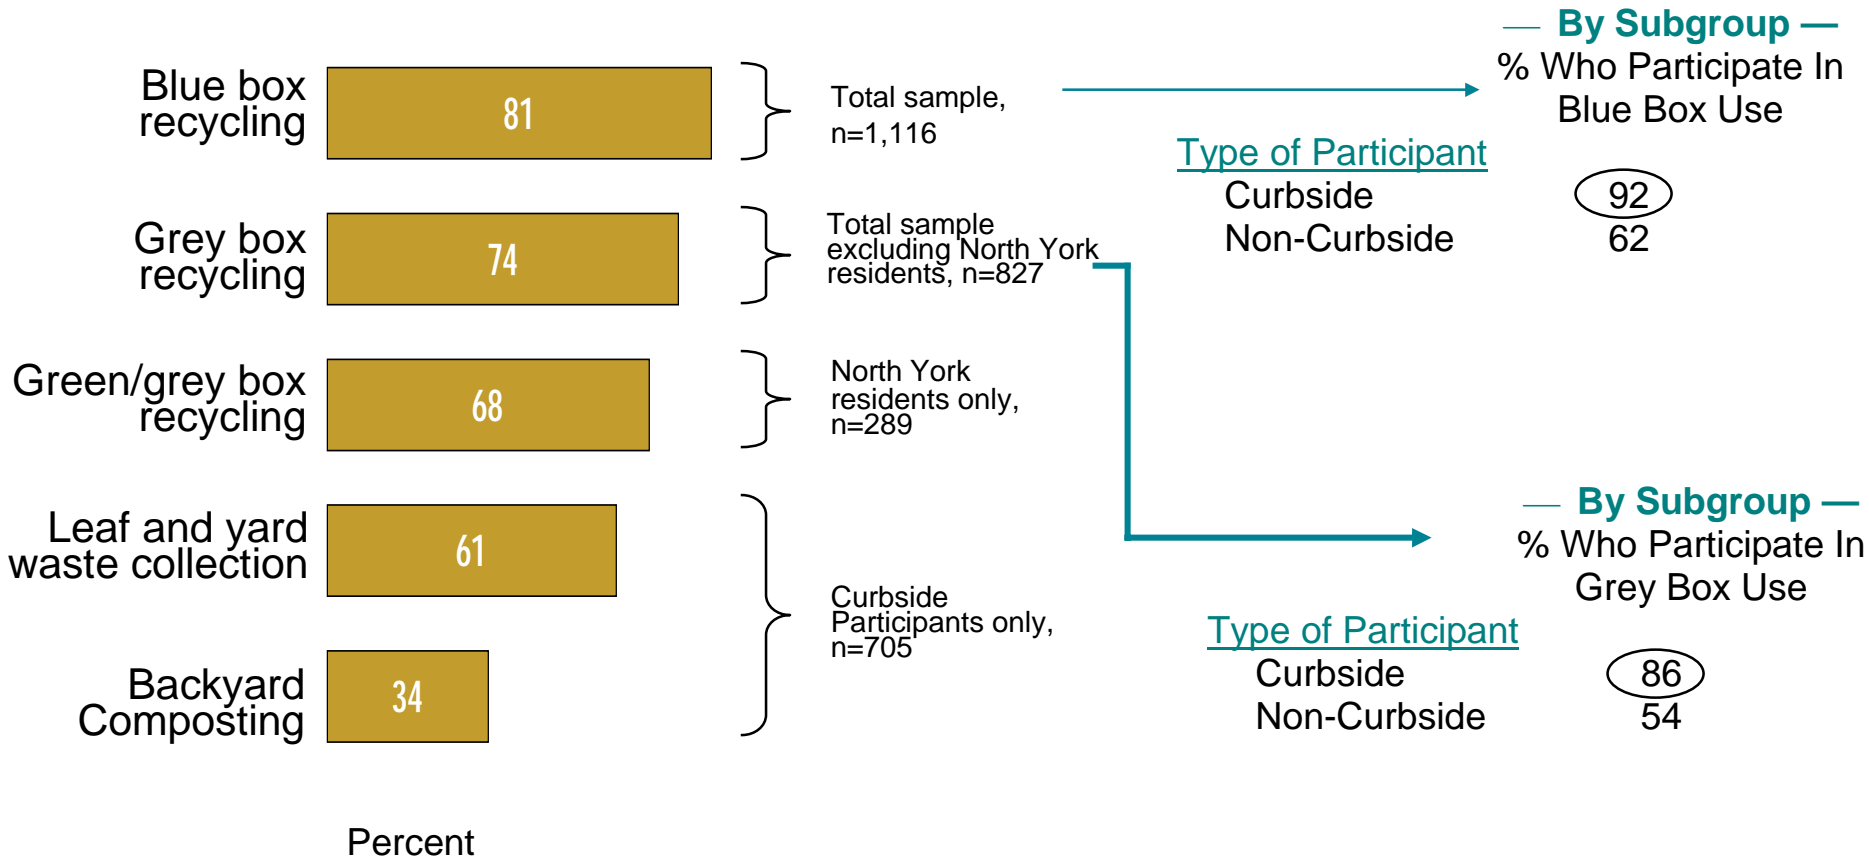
Blue box recycling
81
Grey box recycling
74
Green/grey box recycling
68
Leaf and yard waste collection
61
Backyard Composting
34
Percent

Total sample, n=1,116

Total sample excluding North York residents, n=827

North York residents only, n=289

Curbside Participants only, n=705

— By Subgroup —
% Who Participate In Blue Box Use

Type of Participant

| | |
|---|---|
| Curbside | 92 |
| Non-Curbside | 62 |

— By Subgroup —
% Who Participate In Grey Box Use

Type of Participant

| | |
|---|---|
| Curbside | 86 |
| Non-Curbside | 54 |